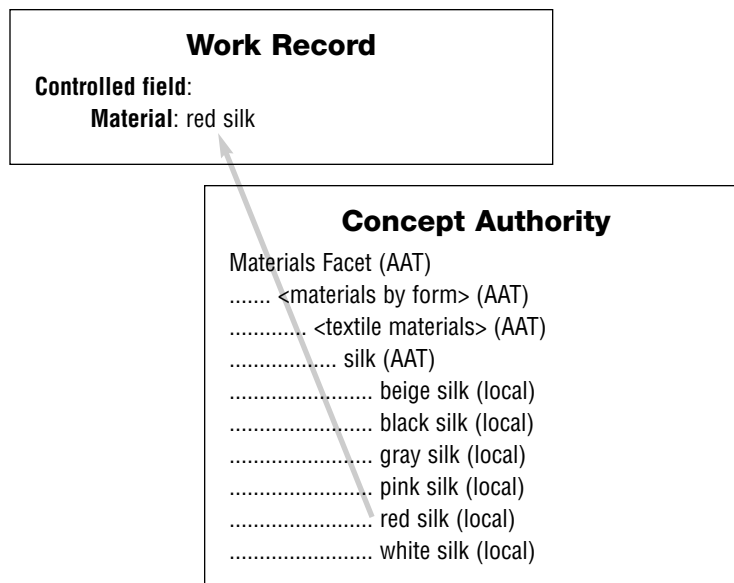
**Work Record**

**Controlled field**:
**Material**: red silk

**Concept Authority**

Materials Facet (AAT)
....... <materials by form> (AAT)
............. <textile materials> (AAT)
.................. silk (AAT)
........................ beige silk (local)
........................ black silk (local)
........................ gray silk (local)
........................ pink silk (local)
........................ red silk (local)
........................ white silk (local)